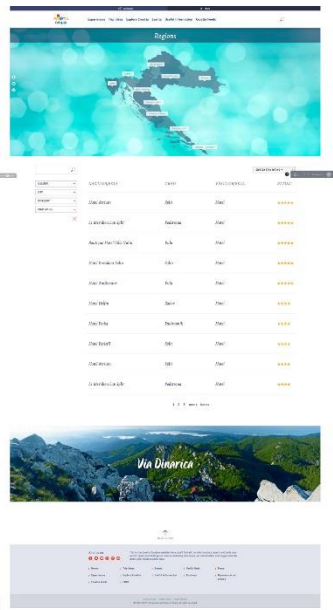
Regions

| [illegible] | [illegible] | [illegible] | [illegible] |
|---|---|---|---|
| Hotel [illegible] | Split | Hotel | ★★★★★ |
| Le Meridien Lav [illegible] | Podstrana | Hotel | ★★★★★ |
| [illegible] | Pula | Hotel | ★★★★★ |
| Hotel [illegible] | Split | Hotel | ★★★★★ |
| Hotel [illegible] | Pula | Hotel | ★★★★★ |
| Hotel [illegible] | Zadar | Hotel | ★★★★ |
| Hotel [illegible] | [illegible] | Hotel | ★★★★ |
| Hotel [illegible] | Split | Hotel | ★★★★ |
| Hotel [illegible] | Split | Hotel | ★★★★ |
| Le Meridien Lav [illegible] | Podstrana | Hotel | ★★★★ |

1 2 3 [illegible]

Via Dinarica

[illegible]